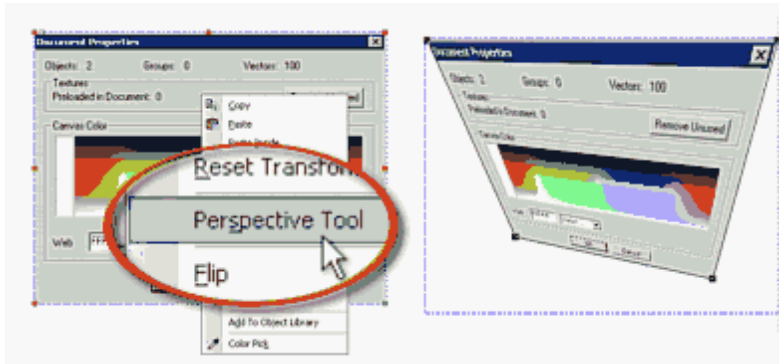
Document Properties

Objects: 2 Groups: 0 Vectors: 100

Textures

Preloaded in Document: 0

Canvas Color

Web

Copy

Paste

Paste Inside

Reset Transform

Perspective Tool

Flip

Add To Object Library

Color Pick

Document Properties

Objects: 2 Groups: 0 Vectors: 100

Textures

Preloaded in Document: 0

Remove Unused

Canvas Color

Web